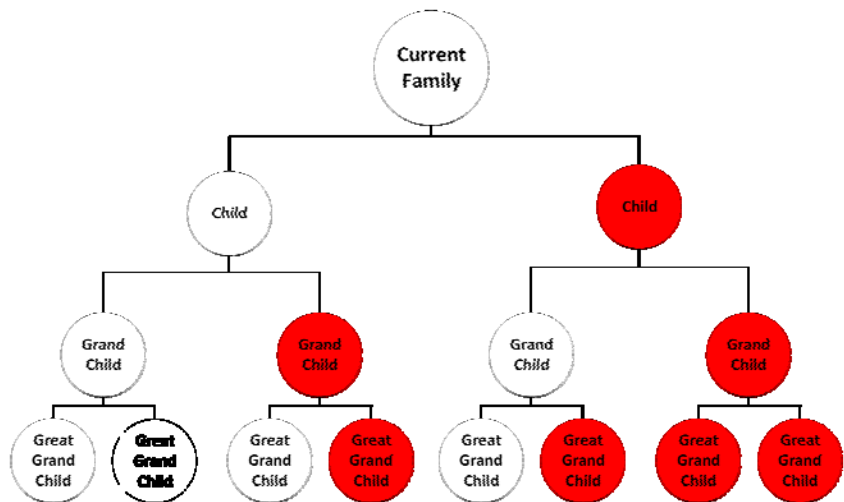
Current Family

Child

Child

Grand Child

Grand Child

Grand Child

Grand Child

Great Grand Child

Great Grand Child

Great Grand Child

Great Grand Child

Great Grand Child

Great Grand Child

Great Grand Child

Great Grand Child